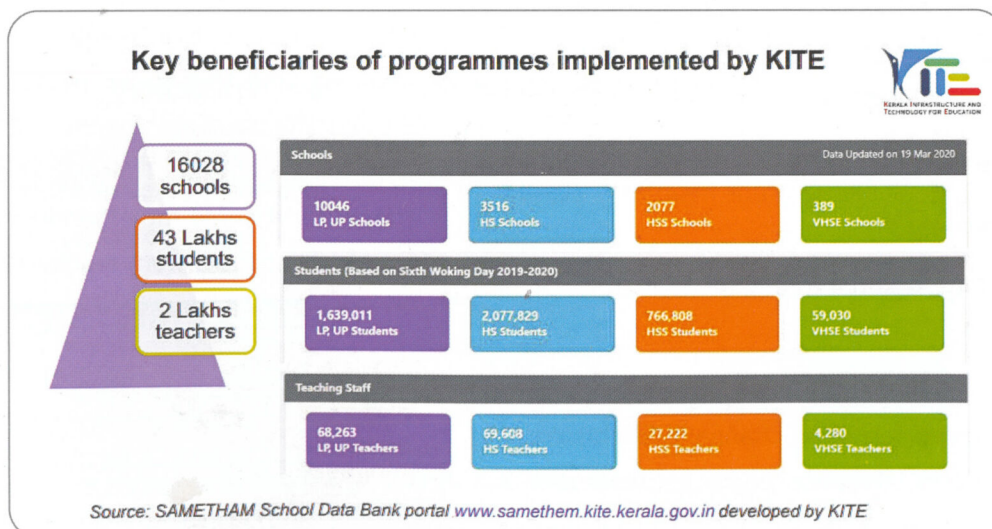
Key beneficiaries of programmes implemented by KITE

KITE
KERALA INFRASTRUCTURE AND TECHNOLOGY FOR EDUCATION

16028 schools

43 Lakhs students

2 Lakhs teachers

Schools

Data Updated on 19 Mar 2020

10046
LP, UP Schools

3516
HS Schools

2077
HSS Schools

389
VHSE Schools

Students (Based on Sixth Woking Day 2019-2020)

1,639,011
LP, UP Students

2,077,829
HS Students

766,808
HSS Students

59,030
VHSE Students

Teaching Staff

68,263
LP, UP Teachers

69,608
HS Teachers

27,222
HSS Teachers

4,280
VHSE Teachers

Source: SAMETHAM School Data Bank portal www.samethem.kite.kerala.gov.in developed by KITE